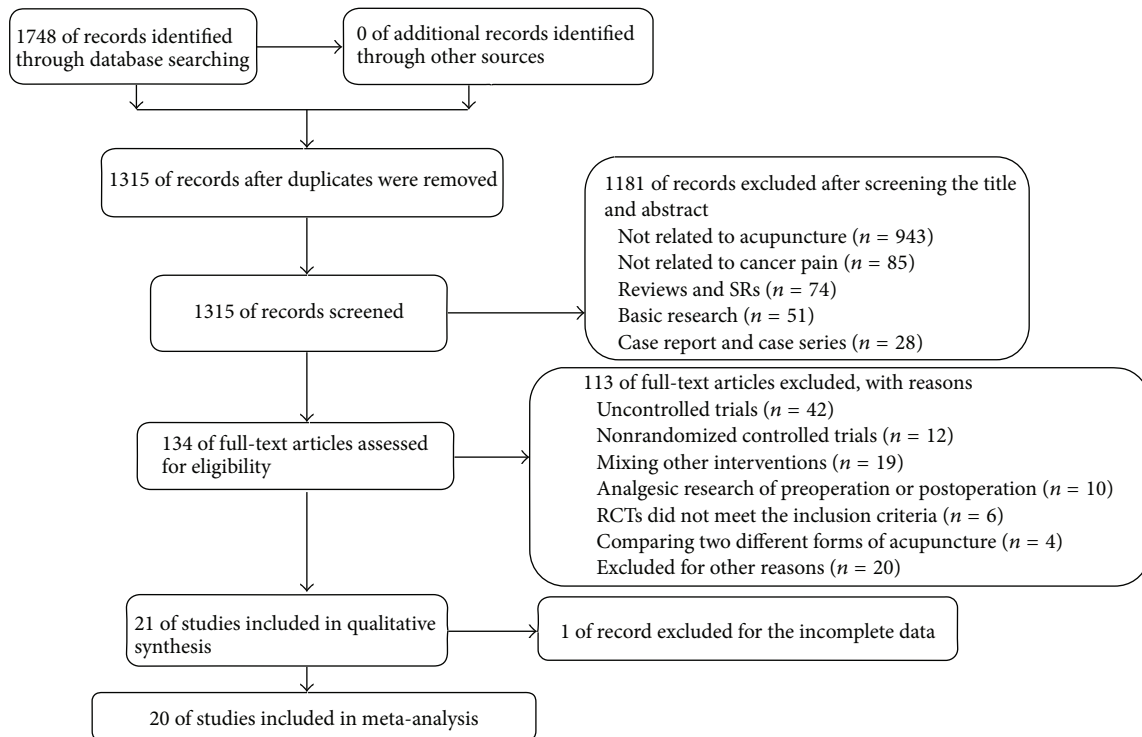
1748 of records identified through database searching

0 of additional records identified through other sources

1315 of records after duplicates were removed

1181 of records excluded after screening the title and abstract
Not related to acupuncture ($n = 943$)
Not related to cancer pain ($n = 85$)
Reviews and SRs ($n = 74$)
Basic research ($n = 51$)
Case report and case series ($n = 28$)

1315 of records screened

113 of full-text articles excluded, with reasons
Uncontrolled trials ($n = 42$)
Nonrandomized controlled trials ($n = 12$)
Mixing other interventions ($n = 19$)
Analgesic research of preoperation or postoperation ($n = 10$)
RCTs did not meet the inclusion criteria ($n = 6$)
Comparing two different forms of acupuncture ($n = 4$)
Excluded for other reasons ($n = 20$)

134 of full-text articles assessed for eligibility

21 of studies included in qualitative synthesis

1 of record excluded for the incomplete data

20 of studies included in meta-analysis